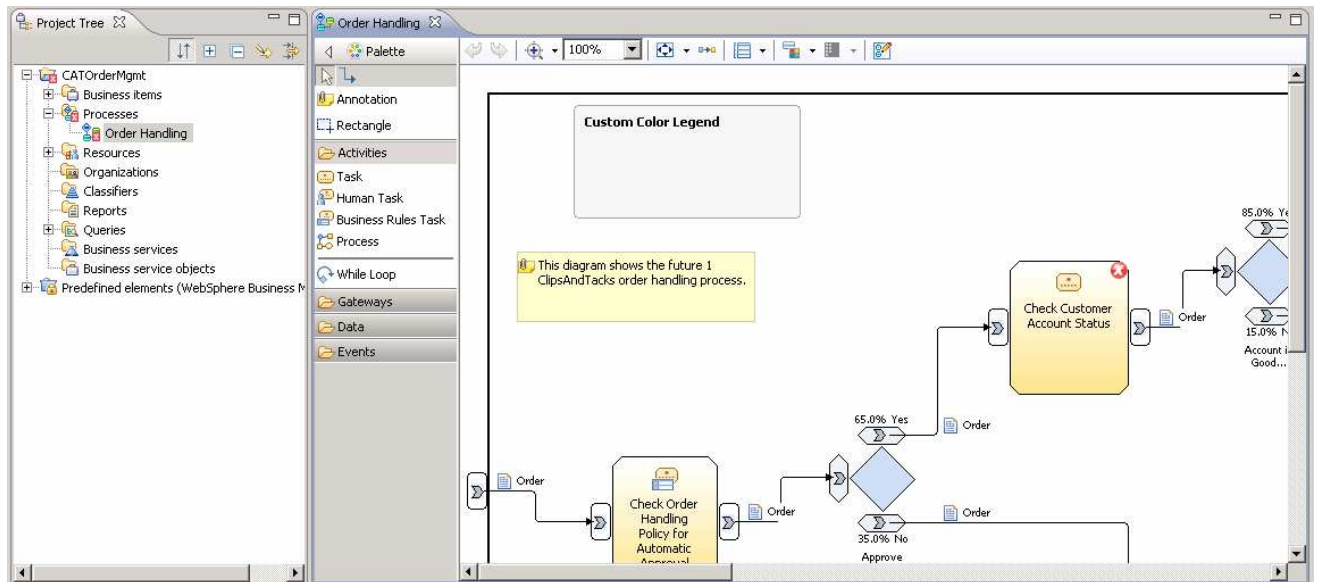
Project Tree
CATOrderMgmt
Business items
Processes
Order Handling
Resources
Organizations
Classifiers
Reports
Queries
Business services
Business service objects
Predefined elements (WebSphere Business M

Order Handling

Palette
Annotation
Rectangle
Activities
Task
Human Task
Business Rules Task
Process
While Loop
Gateways
Data
Events

100%

Custom Color Legend

This diagram shows the future 1 ClipsAndTacks order handling process.

Order
Check Order Handling Policy for Automatic Approval
Order
65.0% Yes
Order
35.0% No
Approve
Order
Check Customer Account Status
Order
85.0% Ye
15.0% N
Account i Good...